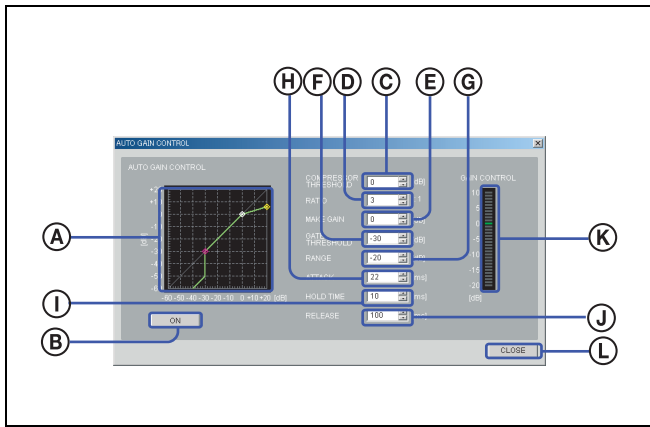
H F D C E G

AUTO GAIN CONTROL

AUTO GAIN CONTROL

-60 -50 -40 -30 -20 -10 0 +10 +20 [dB]

COMPRESSOR THRESHOLD 0 [dB]

RATIO 3

MAKE GAIN 0

GATE THRESHOLD -30 [dB]

RANGE -20

ATTACK 22 [ms]

HOLD TIME 10 [ms]

RELEASE 100

GAIN CONTROL

10

-15

-20

[dB]

ON

CLOSE

A

B

I

J

K

L